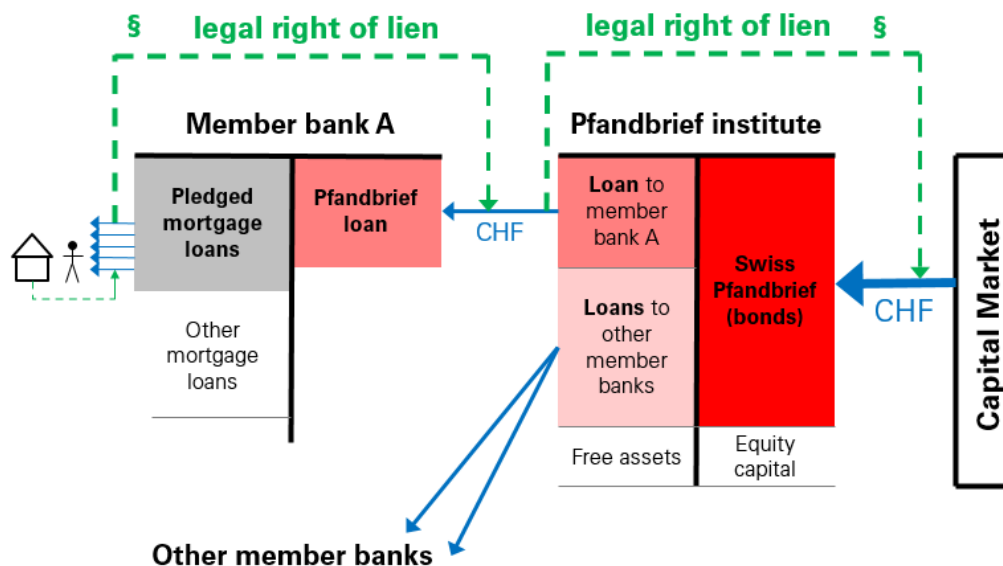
§ legal right of lien

legal right of lien §

Member bank A

Pledged mortgage loans

Pfandbrief loan

Other mortgage loans

CHF

Pfandbrief institute

Loan to member bank A

Loans to other member banks

Free assets

Swiss Pfandbrief (bonds)

Equity capital

CHF

Capital Market

Other member banks